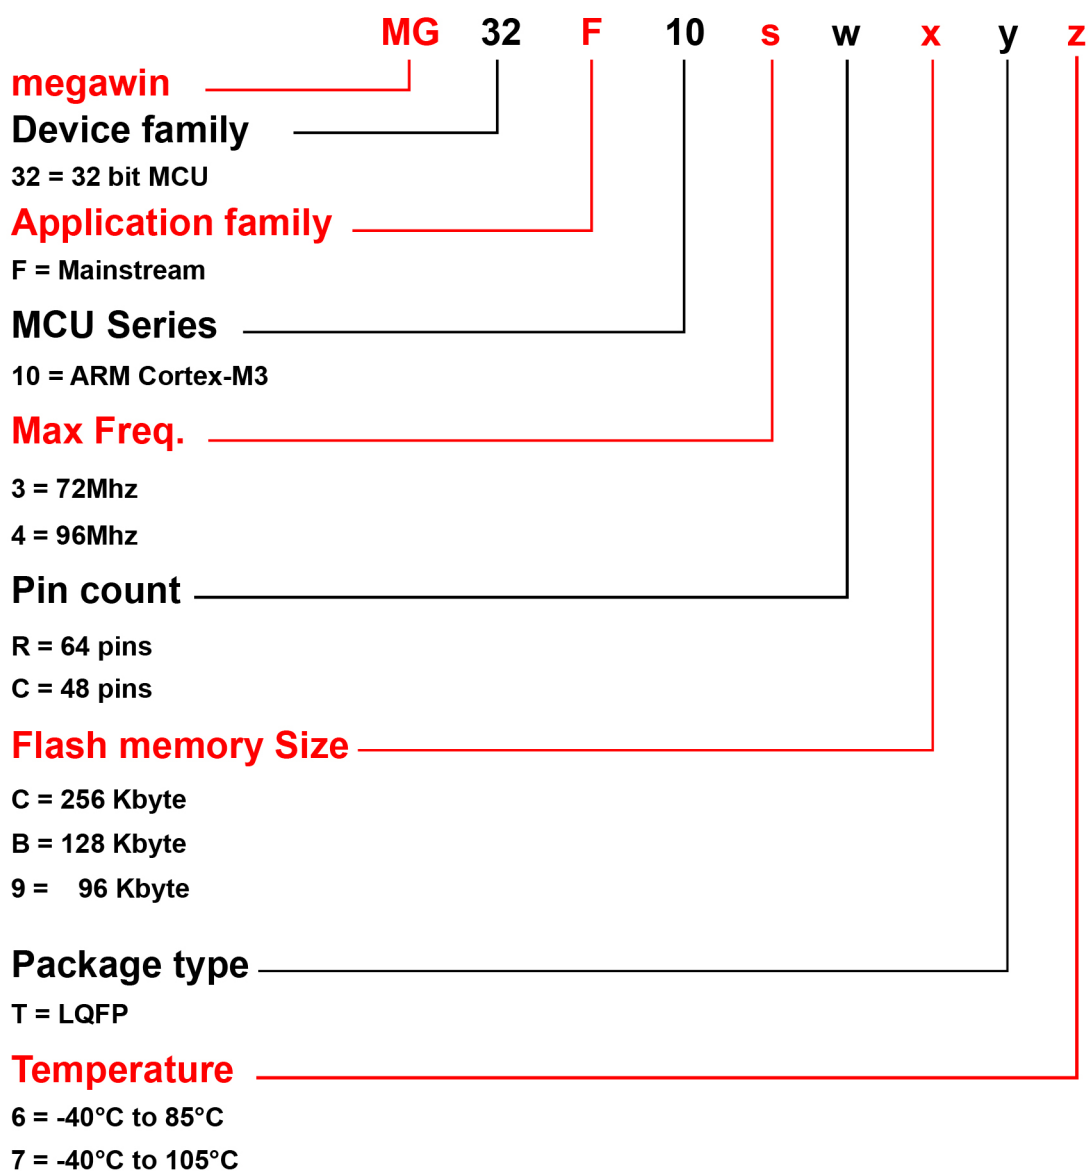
MG 32 F 10 s w x y z

megawin

Device family

32 = 32 bit MCU

Application family

F = Mainstream

MCU Series

10 = ARM Cortex-M3

Max Freq.

3 = 72Mhz

4 = 96Mhz

Pin count

R = 64 pins

C = 48 pins

Flash memory Size

C = 256 Kbyte

B = 128 Kbyte

9 = 96 Kbyte

Package type

T = LQFP

Temperature

6 = -40°C to 85°C

7 = -40°C to 105°C